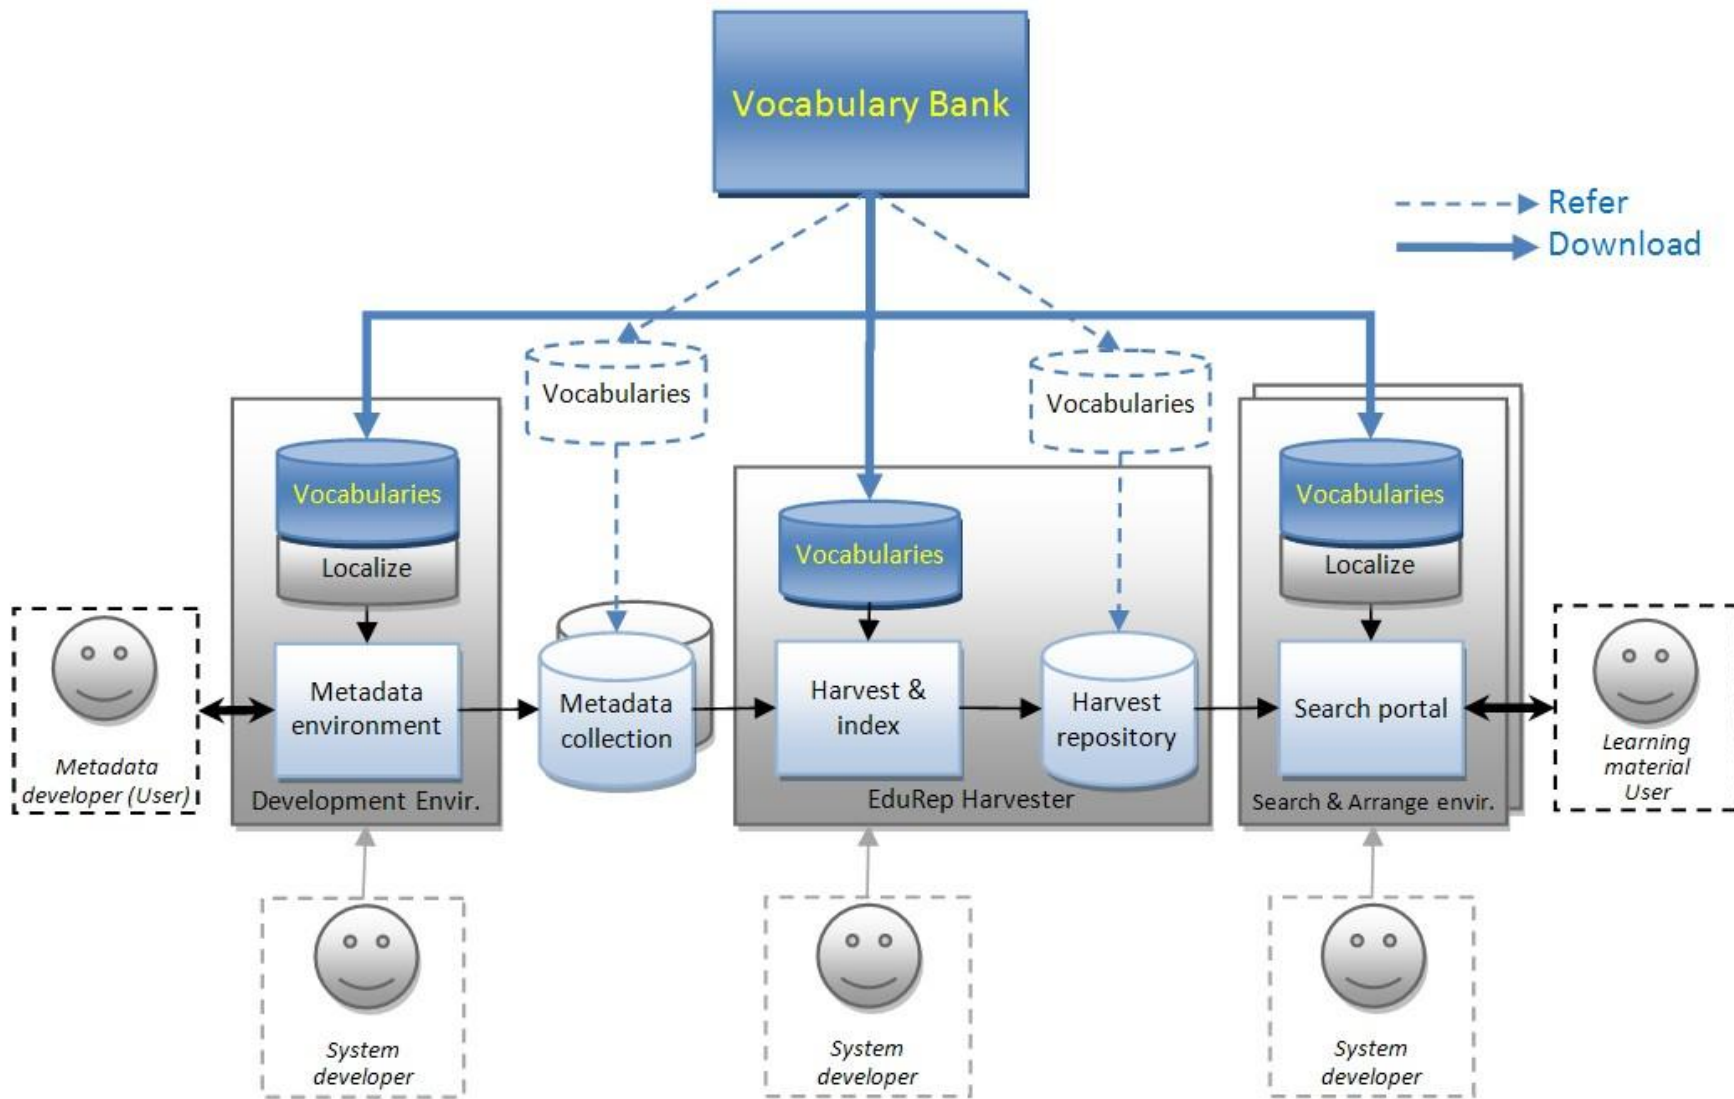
Vocabulary Bank

Refer
Download

Vocabularies

Vocabularies

Vocabularies
Localize
Metadata environment
Development Envir.

Metadata developer (User)

Metadata collection

Vocabularies
Harvest & index
Harvest repository
EduRep Harvester

Vocabularies
Localize
Search portal
Search & Arrange envir.

Learning material User

System developer

System developer

System developer